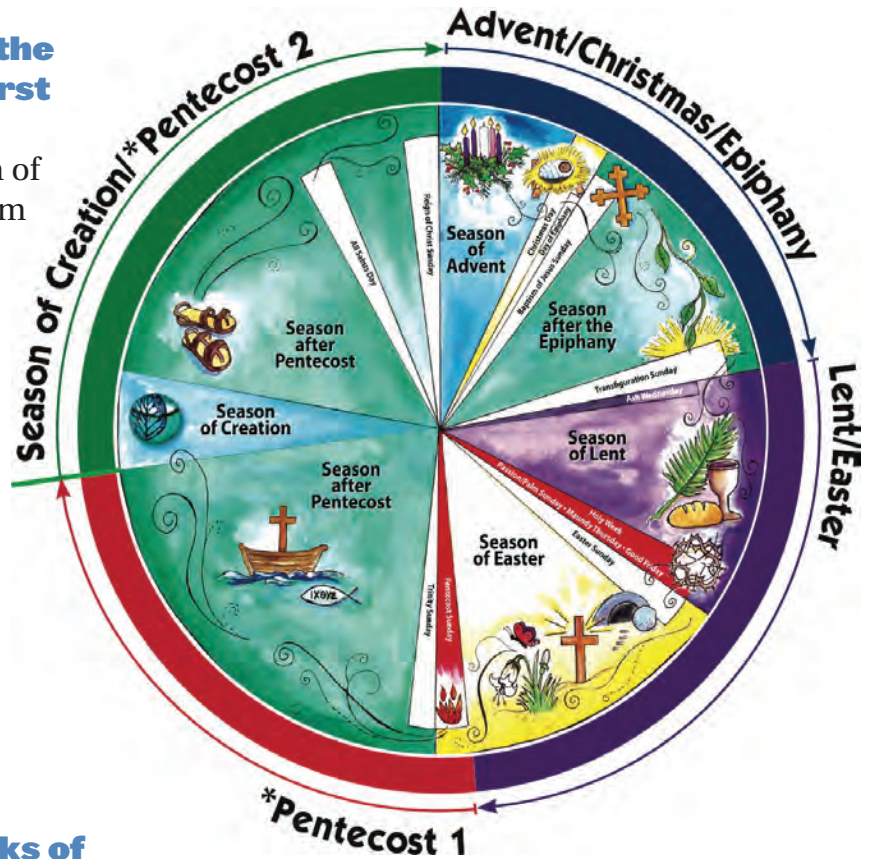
the
rst

n of
m

Advent/Christmas/Epiphany

Lent/Easter

*Pentecost 1

Season of Creation/*Pentecost 2

Season of Advent

Christmas Day

Day of Epiphany

Baptism of Jesus Sunday

Season after the Epiphany

Transfiguration Sunday

Ash Wednesday

Season of Lent

Passion/Palm Sunday • Maundy Thursday • Good Friday

Holy Week

Easter Sunday

Season of Easter

Pentecost Sunday

Trinity Sunday

Season after Pentecost

ΙΧΘΥΣ

Season of Creation

Season after Pentecost

All Saints Day

Reign of Christ Sunday

ks of